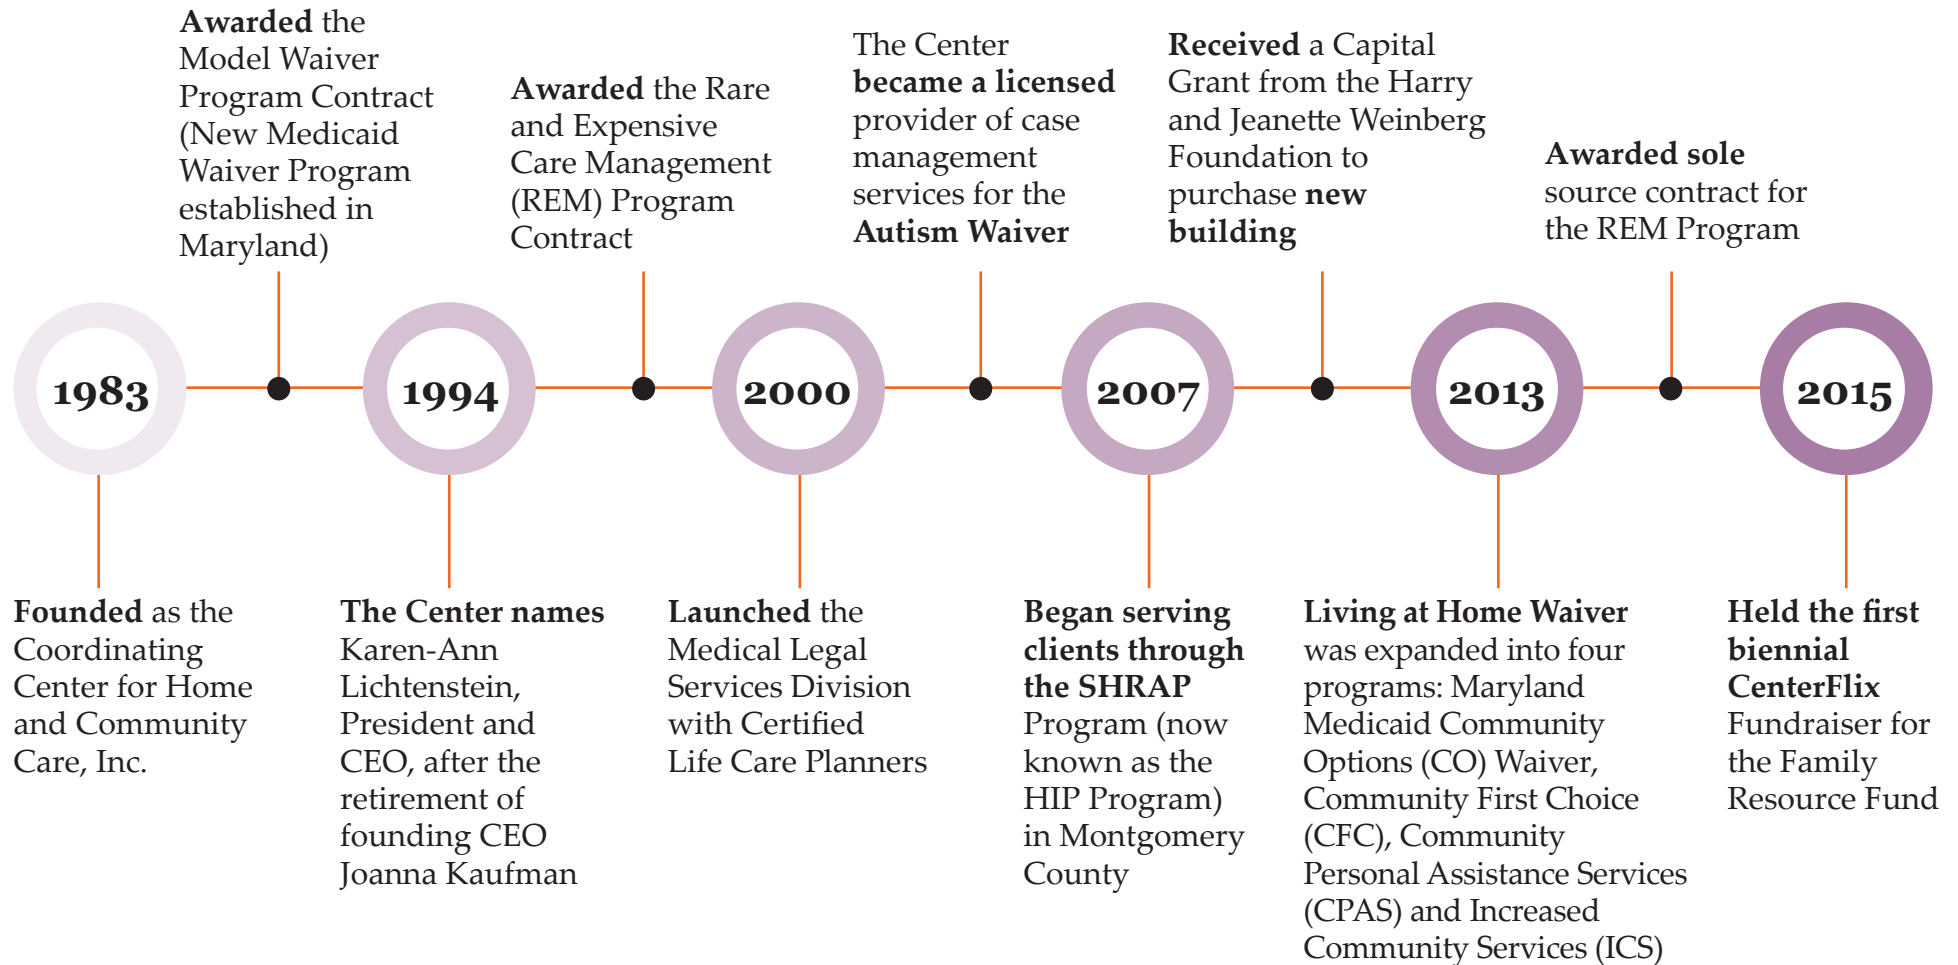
1983

Founded as the Coordinating Center for Home and Community Care, Inc.

Awarded the Model Waiver Program Contract (New Medicaid Waiver Program established in Maryland)

1994

The Center names Karen-Ann Lichtenstein, President and CEO, after the retirement of founding CEO Joanna Kaufman

Awarded the Rare and Expensive Care Management (REM) Program Contract

2000

Launched the Medical Legal Services Division with Certified Life Care Planners

The Center became a licensed provider of case management services for the Autism Waiver

2007

Began serving clients through the SHRAP Program (now known as the HIP Program) in Montgomery County

Received a Capital Grant from the Harry and Jeanette Weinberg Foundation to purchase new building

2013

Living at Home Waiver was expanded into four programs: Maryland Medicaid Community Options (CO) Waiver, Community First Choice (CFC), Community Personal Assistance Services (CPAS) and Increased Community Services (ICS)

Awarded sole source contract for the REM Program

2015

Held the first biennial CenterFlix Fundraiser for the Family Resource Fund